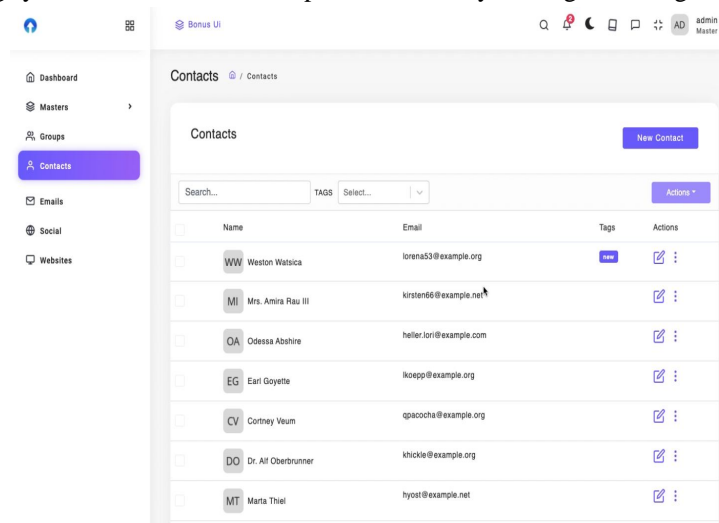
Bonus Ui

2

AD admin Master

Dashboard
Masters
Groups
Contacts
Emails
Social
Websites

Contacts / Contacts

Contacts

New Contact

Search... TAGS Select...

Actions

| Name | Email | Tags | Actions |
|---|---|---|---|
| WW Weston Watsica | lorena53@example.org | new | |
| MI Mrs. Amira Rau III | kirsten66@example.net | | |
| OA Odessa Abshire | heller.lori@example.com | | |
| EG Earl Goyette | lkoepp@example.org | | |
| CV Cortney Veum | qpacocha@example.org | | |
| DO Dr. Alf Oberbrunner | khickle@example.org | | |
| MT Marta Thiel | hyost@example.net | | |